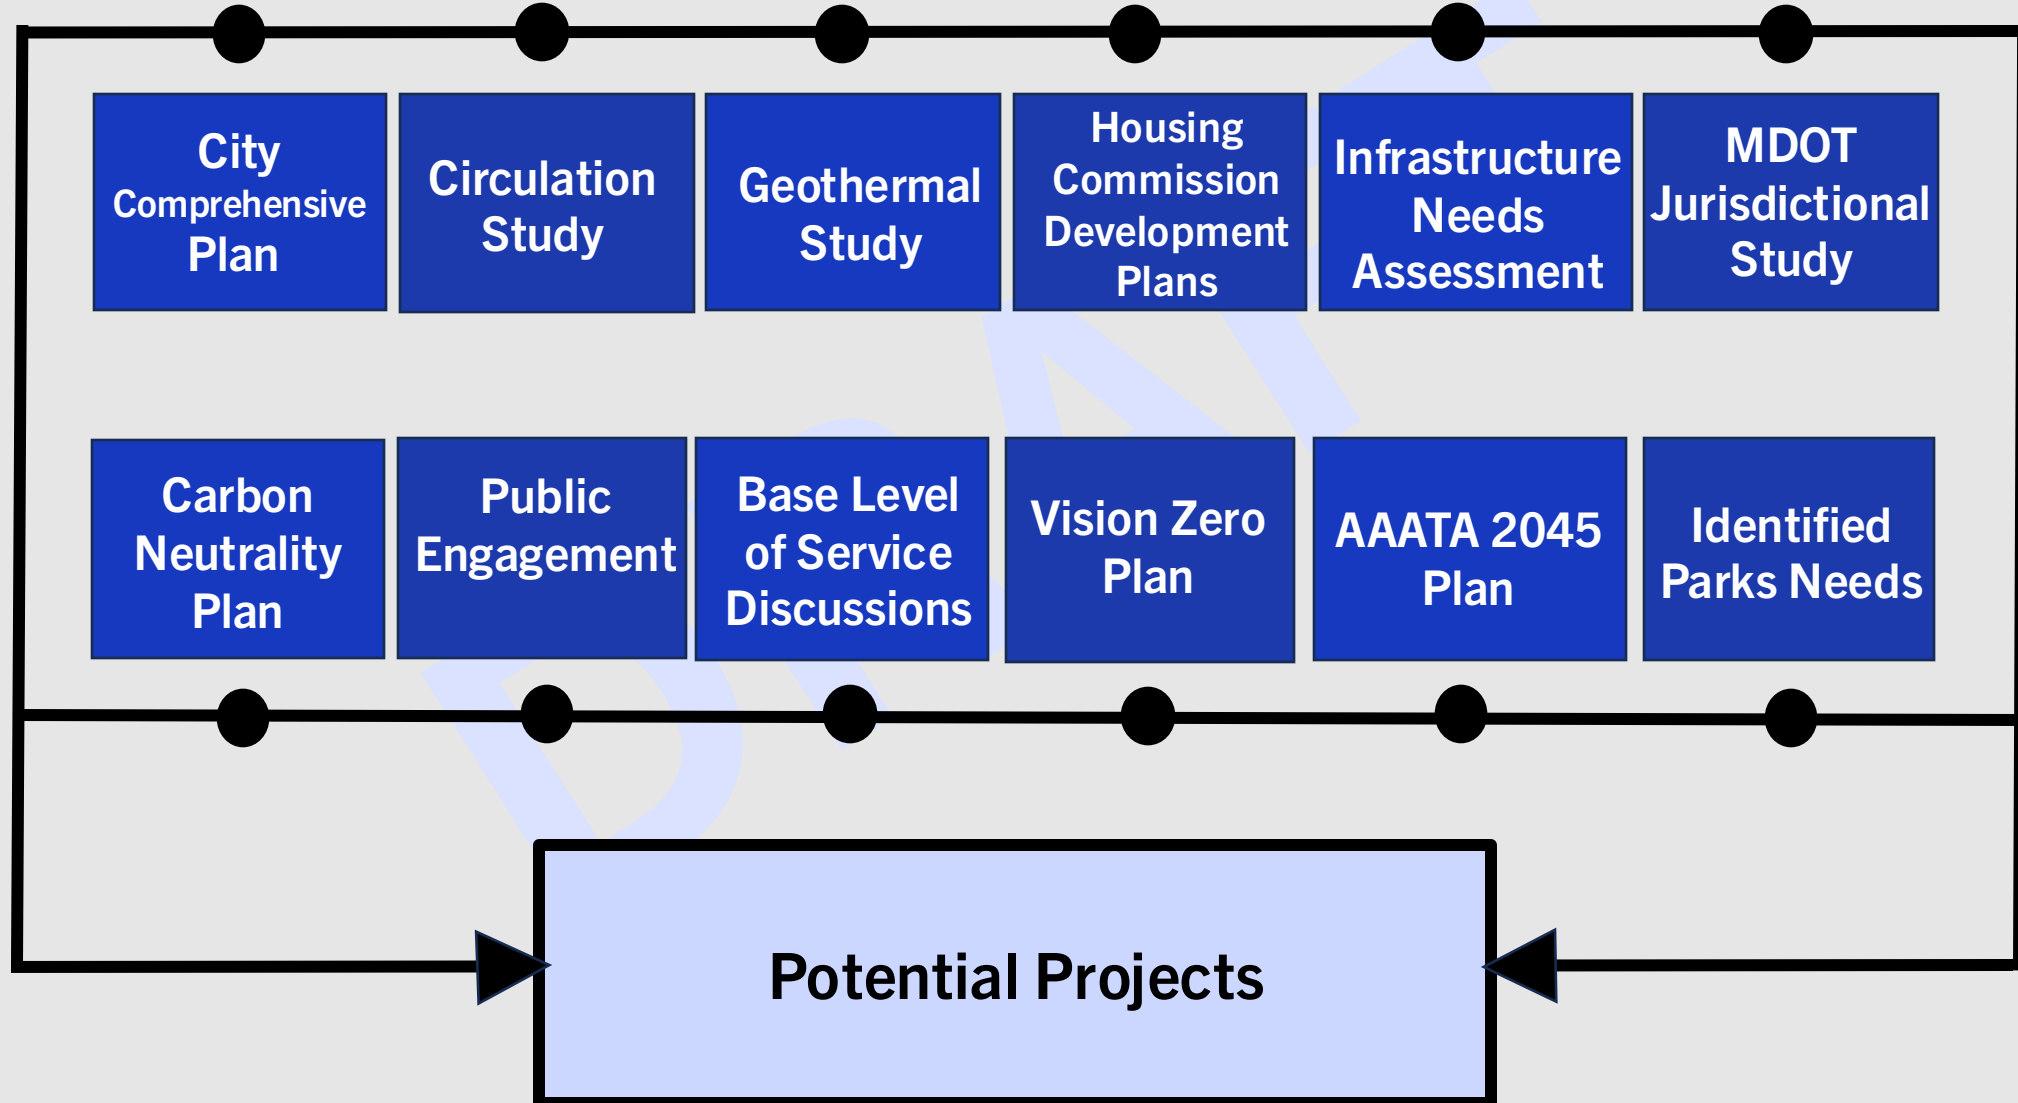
City Comprehensive Plan

Circulation Study

Geothermal Study

Housing Commission Development Plans

Infrastructure Needs Assessment

MDOT Jurisdictional Study

Carbon Neutrality Plan

Public Engagement

Base Level of Service Discussions

Vision Zero Plan

AAATA 2045 Plan

Identified Parks Needs

Potential Projects

DRAFT